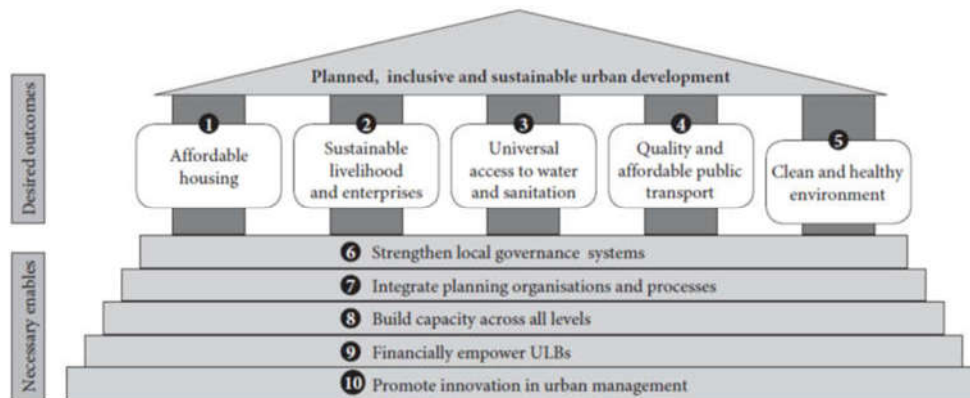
Planned, inclusive and sustainable urban development

Desired outcomes

1 Affordable housing

2 Sustainable livelihood and enterprises

3 Universal access to water and sanitation

4 Quality and affordable public transport

5 Clean and healthy environment

Necessary enables

6 Strengthen local governance systems

7 Integrate planning organisations and processes

8 Build capacity across all levels

9 Financially empower ULBs

10 Promote innovation in urban management